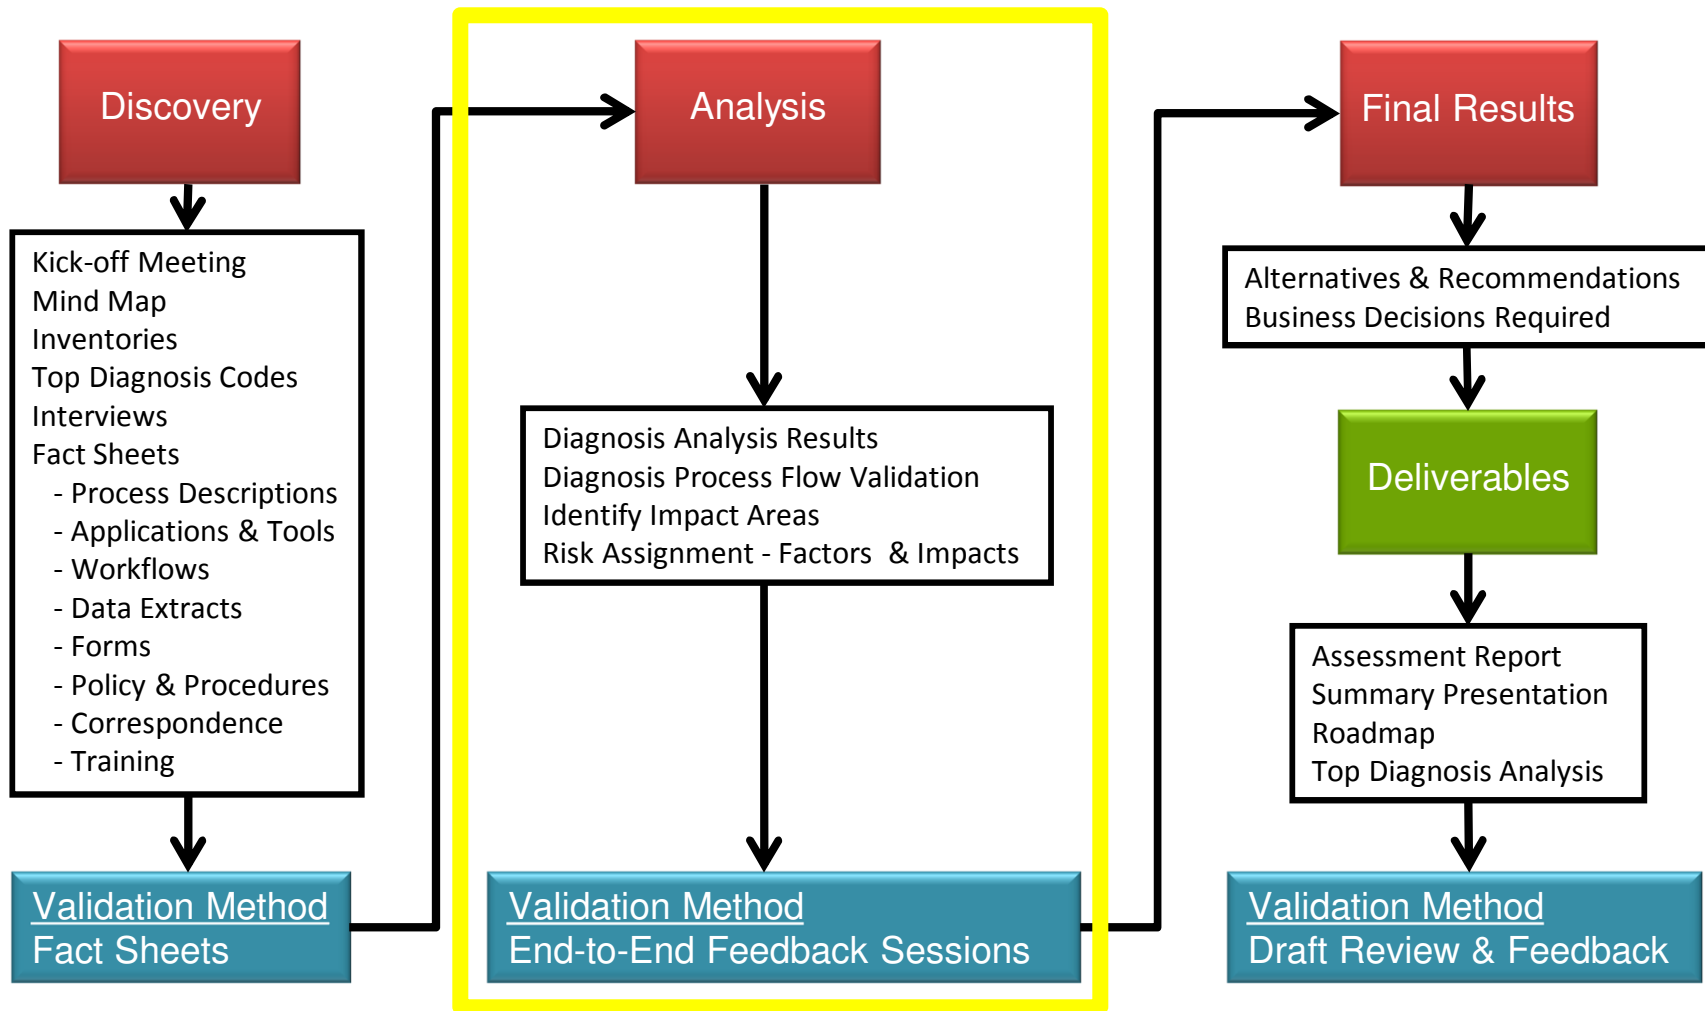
Discovery

Kick-off Meeting
Mind Map
Inventories
Top Diagnosis Codes
Interviews
Fact Sheets
- Process Descriptions
- Applications & Tools
- Workflows
- Data Extracts
- Forms
- Policy & Procedures
- Correspondence
- Training

Validation Method
Fact Sheets

Analysis

Diagnosis Analysis Results
Diagnosis Process Flow Validation
Identify Impact Areas
Risk Assignment - Factors & Impacts

Validation Method
End-to-End Feedback Sessions

Final Results

Alternatives & Recommendations
Business Decisions Required

Deliverables

Assessment Report
Summary Presentation
Roadmap
Top Diagnosis Analysis

Validation Method
Draft Review & Feedback